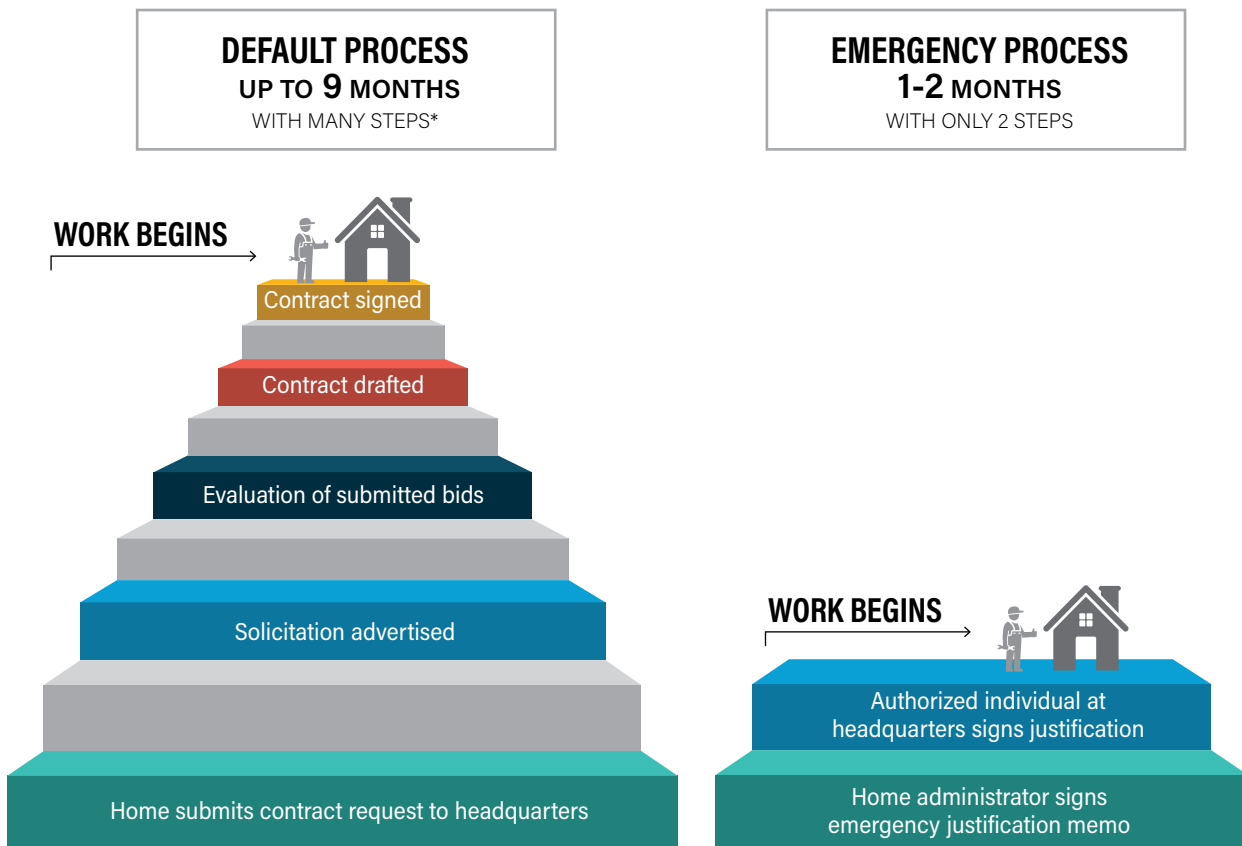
DEFAULT PROCESS
UP TO 9 MONTHS
WITH MANY STEPS*

WORK BEGINS

Contract signed

Contract drafted

Evaluation of submitted bids

Solicitation advertised

Home submits contract request to headquarters

EMERGENCY PROCESS
1-2 MONTHS
WITH ONLY 2 STEPS

WORK BEGINS

Authorized individual at headquarters signs justification

Home administrator signs emergency justification memo